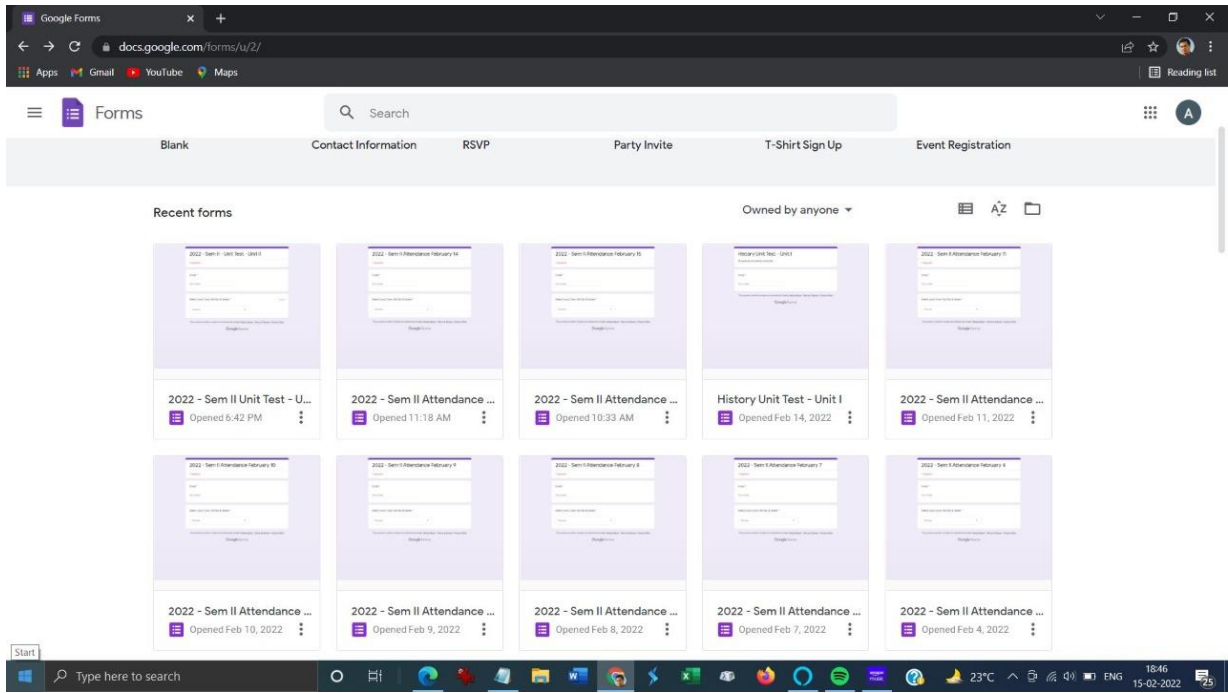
Google Forms
docs.google.com/forms/u/2/
Apps Gmail YouTube Maps
Reading list

Forms
Search
A

Blank
Contact Information
RSVP
Party Invite
T-Shirt Sign Up
Event Registration

Recent forms
Owned by anyone

2022 - Sem II - Unit Test - Unit II
2022 - Sem II Attendance February 14
2022 - Sem II Attendance February 15
History Unit Test - Unit I
2022 - Sem II Attendance February 11

2022 - Sem II Unit Test - U...
Opened 6:42 PM
2022 - Sem II Attendance ...
Opened 11:18 AM
2022 - Sem II Attendance ...
Opened 10:33 AM
History Unit Test - Unit I
Opened Feb 14, 2022
2022 - Sem II Attendance ...
Opened Feb 11, 2022

2022 - Sem II Attendance February 10
2022 - Sem II Attendance February 9
2022 - Sem II Attendance February 8
2022 - Sem II Attendance February 7
2022 - Sem II Attendance February 4

2022 - Sem II Attendance ...
Opened Feb 10, 2022
2022 - Sem II Attendance ...
Opened Feb 9, 2022
2022 - Sem II Attendance ...
Opened Feb 8, 2022
2022 - Sem II Attendance ...
Opened Feb 7, 2022
2022 - Sem II Attendance ...
Opened Feb 4, 2022

Start
Type here to search
23°C ENG 18:46 15-02-2022 25